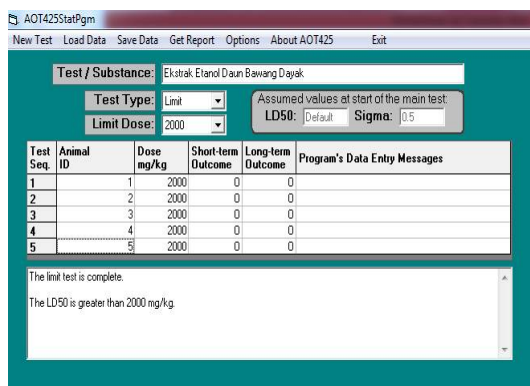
AOT425StatPgm

New Test Load Data Save Data Get Report Options About AOT425 Exit

Test / Substance: Ekstrak Etanol Daun Bawang Dayak

Test Type: Limit

Limit Dose: 2000

Assumed values at start of the main test:
LD50: Default Sigma: 0.5

| Test Seq. | Animal ID | Dose mg/kg | Short-term Outcome | Long-term Outcome | Program's Data Entry Messages |
|---|---|---|---|---|---|
| 1 | 1 | 2000 | 0 | 0 | |
| 2 | 2 | 2000 | 0 | 0 | |
| 3 | 3 | 2000 | 0 | 0 | |
| 4 | 4 | 2000 | 0 | 0 | |
| 5 | 5 | 2000 | 0 | 0 | |

The limit test is complete.

The LD50 is greater than 2000 mg/kg.